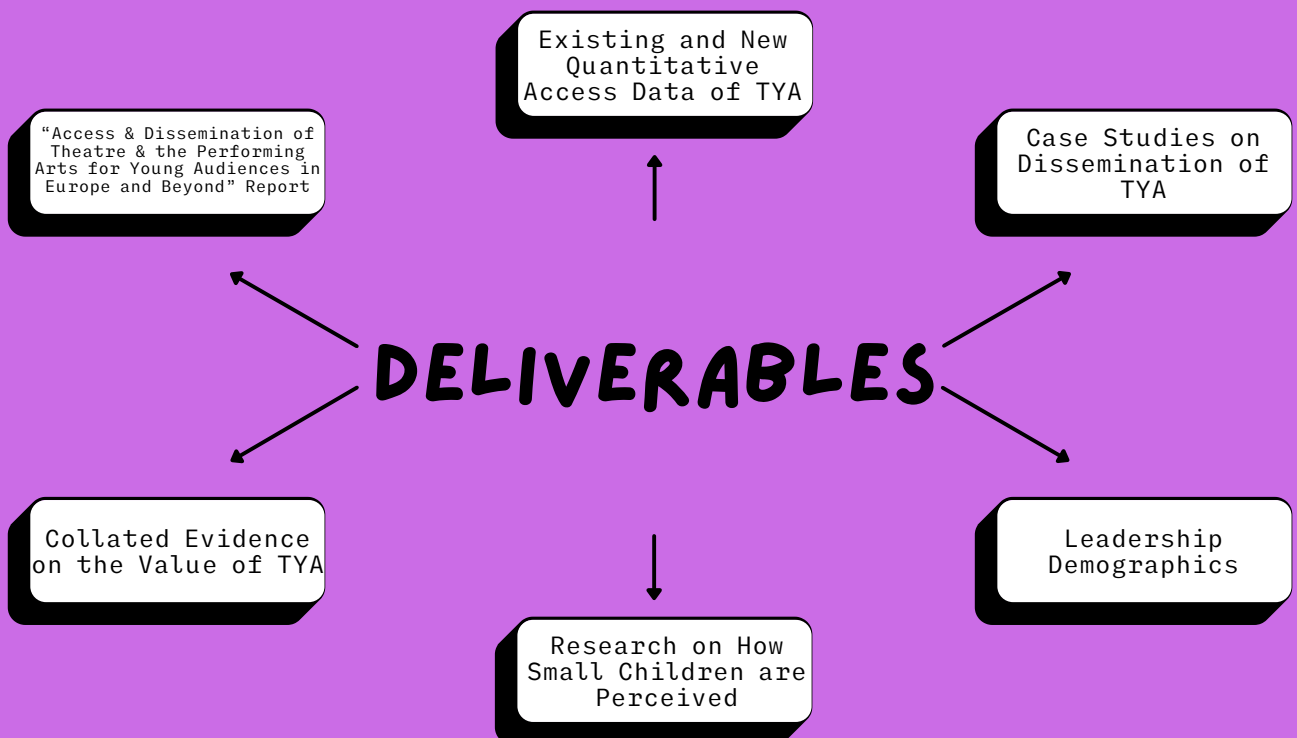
Existing and New Quantitative Access Data of TYA

“Access & Dissemination of Theatre & the Performing Arts for Young Audiences in Europe and Beyond” Report

Case Studies on Dissemination of TYA

DELIVERABLES

Collated Evidence on the Value of TYA

Leadership Demographics

Research on How Small Children are Perceived